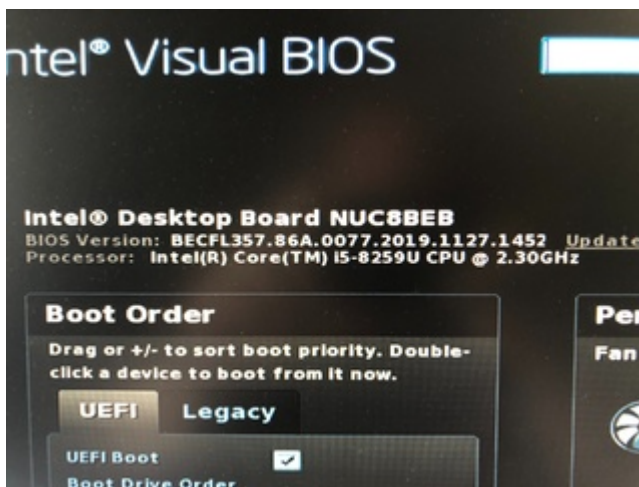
ntel® Visual BIOS

Intel® Desktop Board NUC8BEB
BIOS Version: BECFL357.86A.0077.2019.1127.1452 Update
Processor: Intel(R) Core(TM) i5-8259U CPU @ 2.30GHz

Boot Order
Drag or +/- to sort boot priority. Double-click a device to boot from it now.

UEFI Legacy

UEFI Boot ✓
Boot Drive Order

Per
Fan